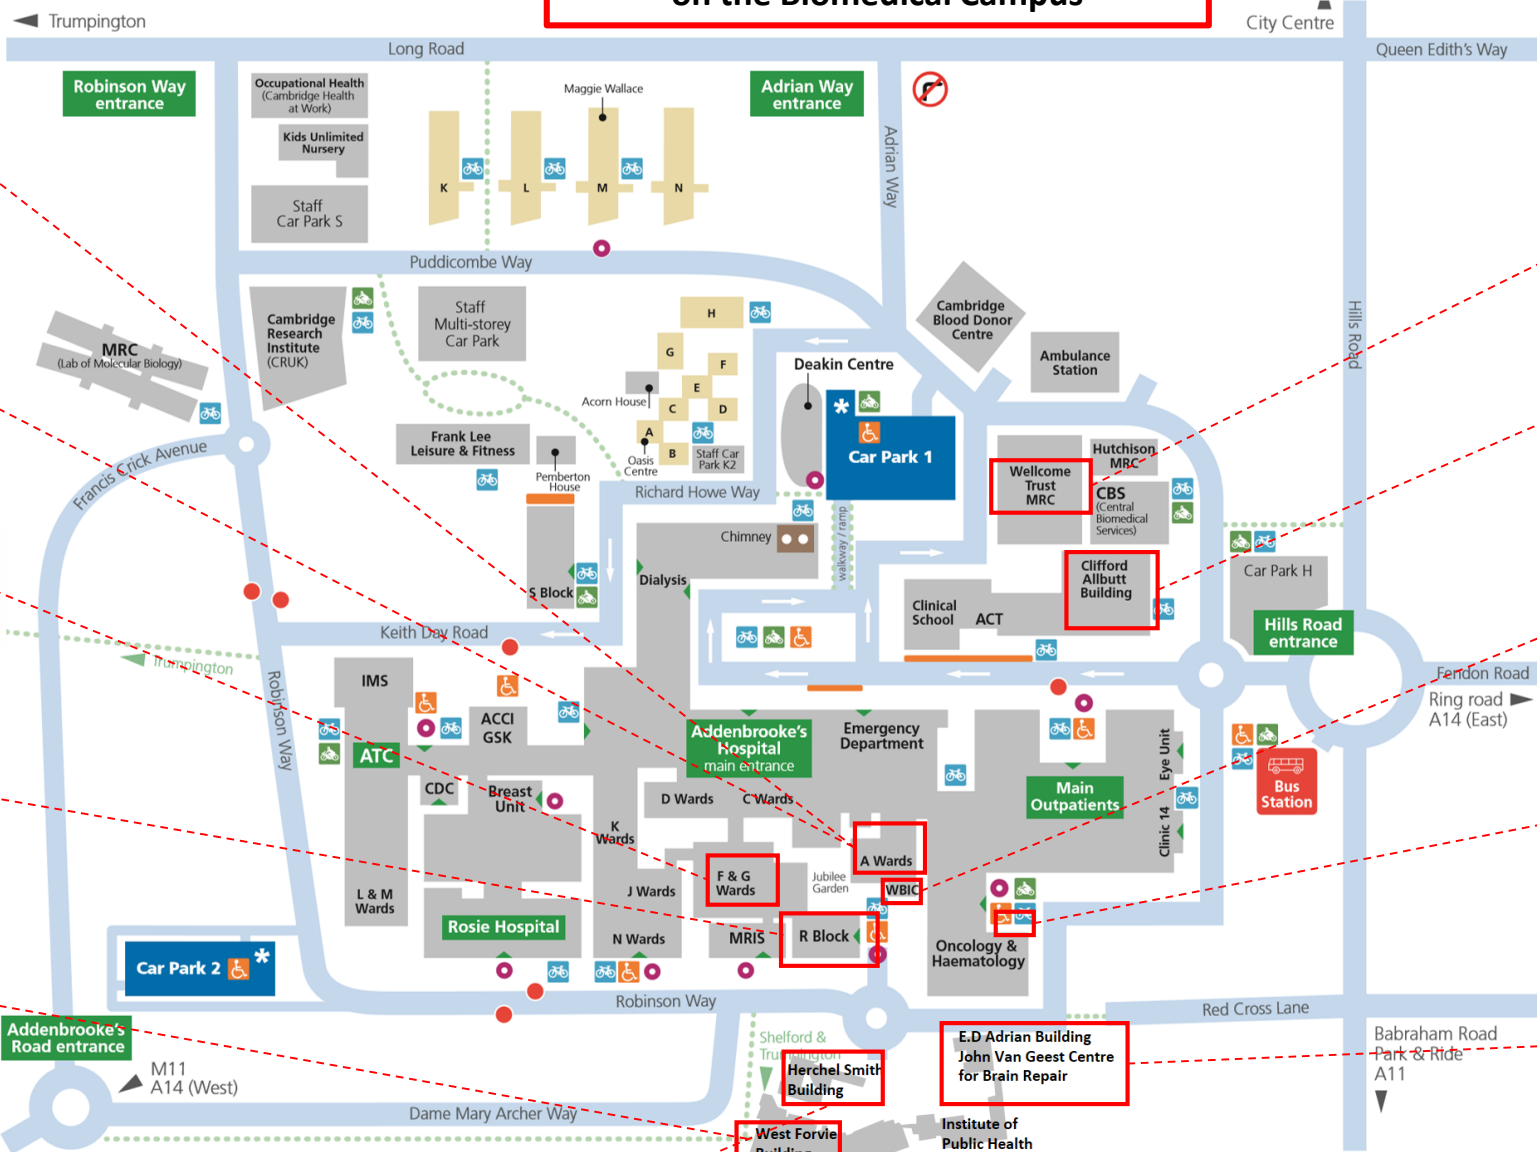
Trumpington
City Centre
Long Road
Queen Edith's Way
Robinson Way entrance
Occupational Health (Cambridge Health at Work)
Kids Unlimited Nursery
Staff Car Park S
Maggie Wallace
K
L
M
N
Adrian Way entrance
Adrian Way
Puddicombe Way
MRC (Lab of Molecular Biology)
Cambridge Research Institute (CRUK)
Staff Multi-storey Car Park
H
G
F
E
D
C
Acorn House
A
B
Oasis Centre
Staff Car Park K2
Cambridge Blood Donor Centre
Ambulance Station
Deakin Centre
Car Park 1
Francis Crick Avenue
Frank Lee Leisure & Fitness
Pemberton House
Richard Howe Way
Hutchison MRC
Wellcome Trust MRC
CBS (Central Biomedical Services)
Hills Road
Chimney
walkway / ramp
S Block
Dialysis
Clifford Allbutt Building
Car Park H
Clinical School
ACT
Hills Road entrance
Keith Day Road
Trumpington
Robinson Way
IMS
ACCI GSK
ATC
Addenbrooke's Hospital main entrance
Emergency Department
Fendon Road
Ring road A14 (East)
Eye Unit
Main Outpatients
Bus Station
CDC
Breast Unit
D Wards
C Wards
K Wards
Clinic 14
L & M Wards
F & G Wards
A Wards
Jubilee Garden
J Wards
WBIC
Rosie Hospital
N Wards
MRIS
R Block
Oncology & Haematology
Car Park 2
Robinson Way
Red Cross Lane
Addenbrooke's Road entrance
Shelford & Trumpington
Herchel Smith Building
E.D Adrian Building John Van Geest Centre for Brain Repair
Babraham Road Park & Ride A11
M11 A14 (West)
Dame Mary Archer Way
West Forvie Building
Institute of Public Health